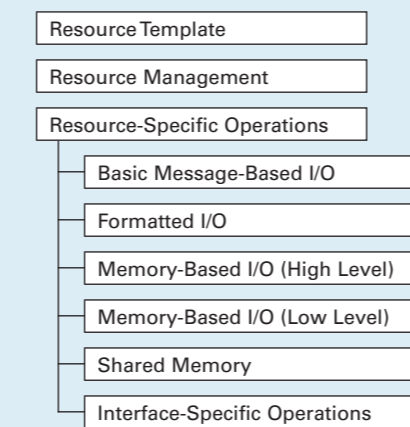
Resource Template

Resource Management

Resource-Specific Operations

Basic Message-Based I/O

Formatted I/O

Memory-Based I/O (High Level)

Memory-Based I/O (Low Level)

Shared Memory

Interface-Specific Operations